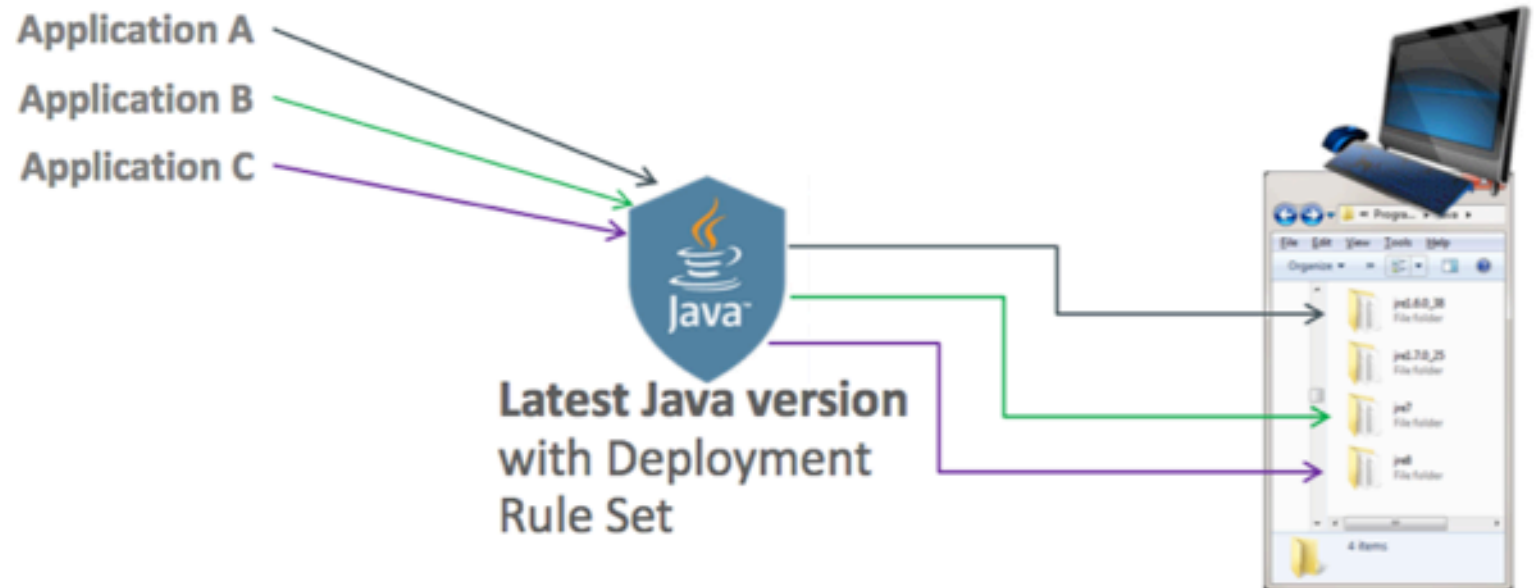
Application A
Application B
Application C

Java

Latest Java version
with Deployment
Rule Set

« Progra... » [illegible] »
File Edit View Tools Help
Organize ▾
jre1.6.0_38
File folder
jre1.7.0_25
File folder
jre7
File folder
jre8
File folder
4 items